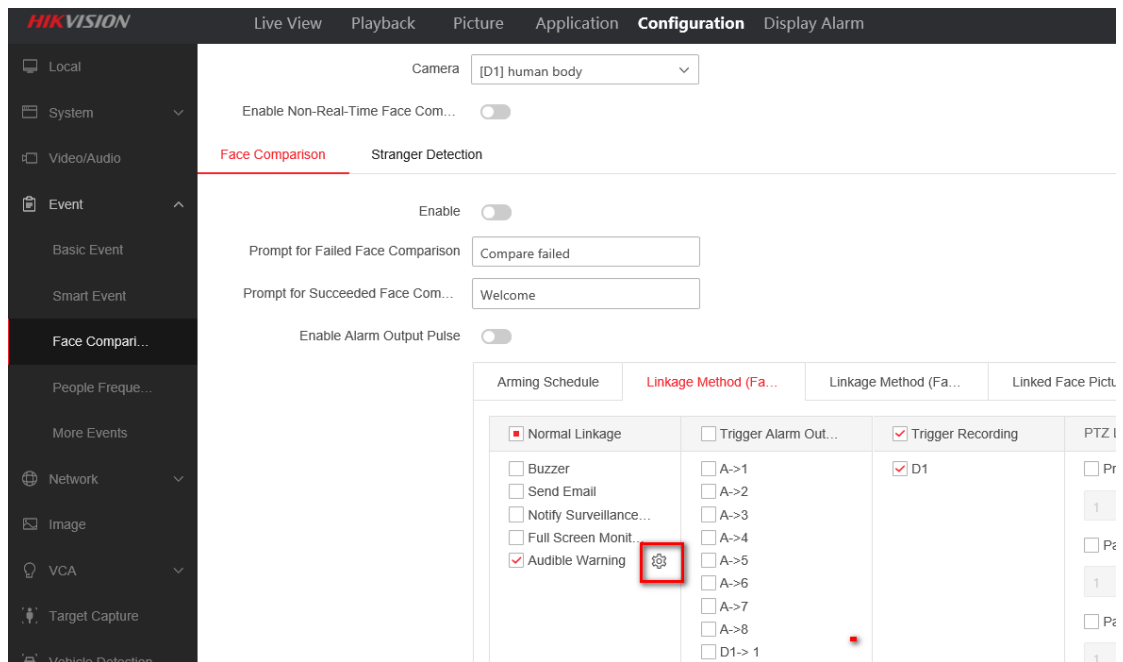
HIKVISION Live View Playback Picture Application Configuration Display Alarm

Local
System
Video/Audio
Event
Basic Event
Smart Event
Face Compari...
People Freque...
More Events
Network
Image
VCA
Target Capture
Vehicle Detection

Camera [D1] human body
Enable Non-Real-Time Face Com...

Face Comparison Stranger Detection

Enable
Prompt for Failed Face Comparison Compare failed
Prompt for Succeeded Face Com... Welcome
Enable Alarm Output Pulse

Arming Schedule Linkage Method (Fa... Linkage Method (Fa... Linked Face Pictu

| Normal Linkage | Trigger Alarm Out... | Trigger Recording | PTZ L |
|---|---|---|---|
| Buzzer<br>Send Email<br>Notify Surveillance...<br>Full Screen Monit...<br>Audible Warning | A->1<br>A->2<br>A->3<br>A->4<br>A->5<br>A->6<br>A->7<br>A->8<br>D1-> 1 | D1 | Pr<br>1<br>Pa<br>1<br>Pa<br>1 |